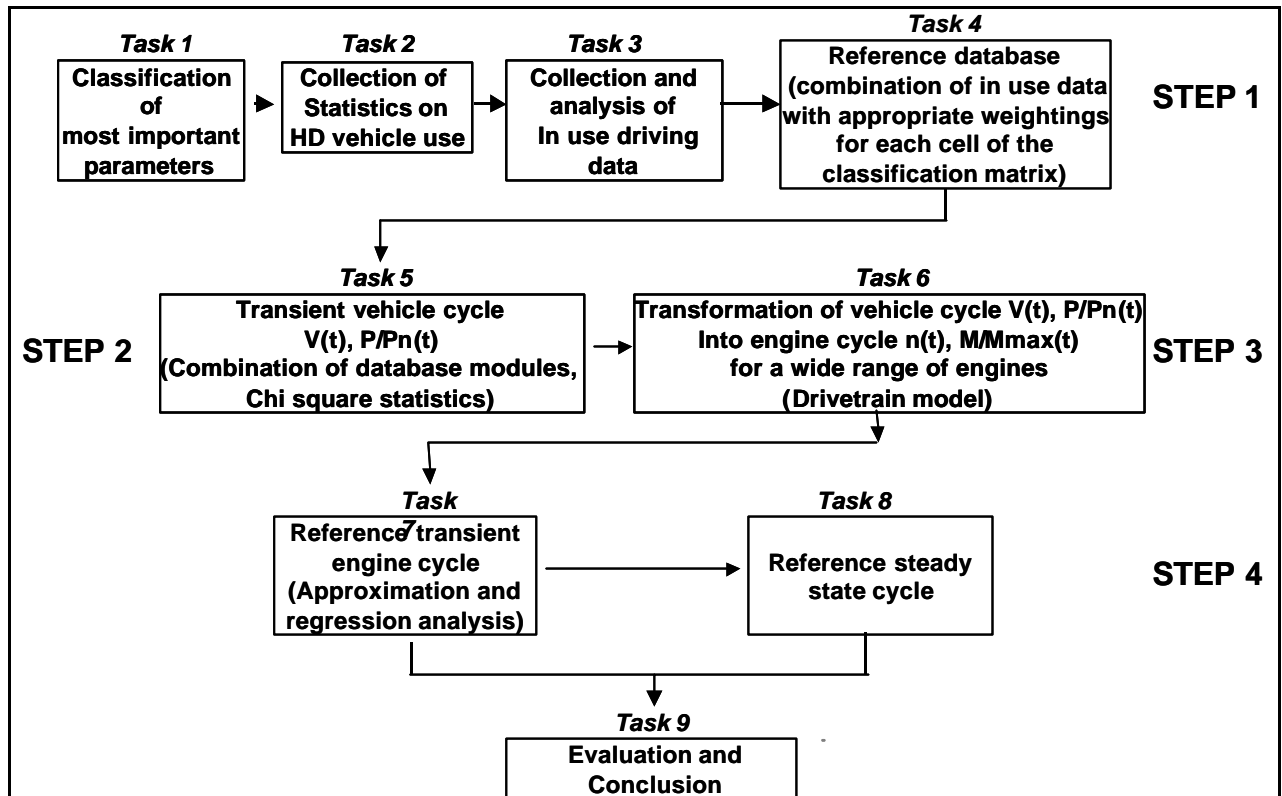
Task 1
Classification of most important parameters

Task 2
Collection of Statistics on HD vehicle use

Task 3
Collection and analysis of In use driving data

Task 4
Reference database (combination of in use data with appropriate weightings for each cell of the classification matrix)

STEP 1

Task 5
Transient vehicle cycle V(t), P/Pn(t) (Combination of database modules, Chi square statistics)

STEP 2

Task 6
Transformation of vehicle cycle V(t), P/Pn(t) Into engine cycle n(t), M/Mmax(t) for a wide range of engines (Drivetrain model)

STEP 3

Task 7
Reference transient engine cycle (Approximation and regression analysis)

Task 8
Reference steady state cycle

STEP 4

Task 9
Evaluation and Conclusion